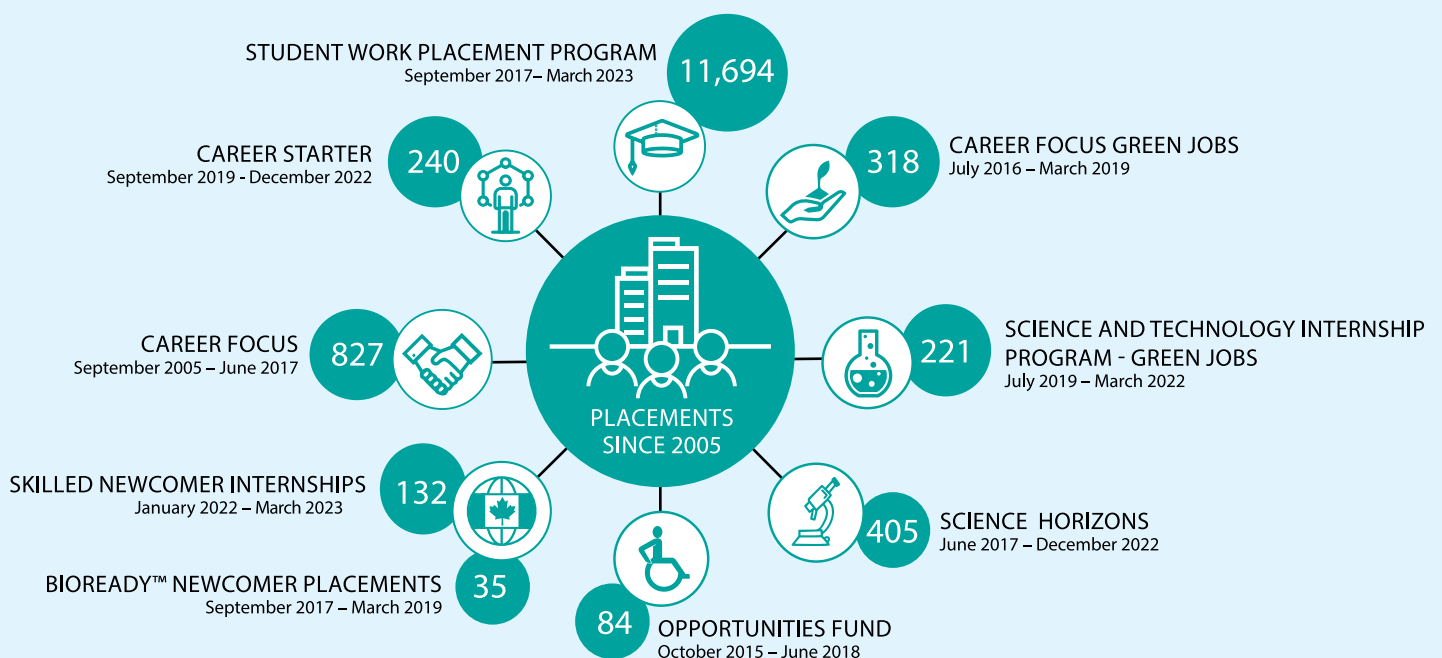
STUDENT WORK PLACEMENT PROGRAM
September 2017– March 2023
11,694

CAREER STARTER
September 2019 - December 2022
240

CAREER FOCUS GREEN JOBS
July 2016 – March 2019
318

CAREER FOCUS
September 2005 – June 2017
827

PLACEMENTS SINCE 2005

SCIENCE AND TECHNOLOGY INTERNSHIP PROGRAM - GREEN JOBS
July 2019 – March 2022
221

SKILLED NEWCOMER INTERNSHIPS
January 2022 – March 2023
132

SCIENCE HORIZONS
June 2017 – December 2022
405

BIOREADY™ NEWCOMER PLACEMENTS
September 2017 – March 2019
35

84
OPPORTUNITIES FUND
October 2015 – June 2018